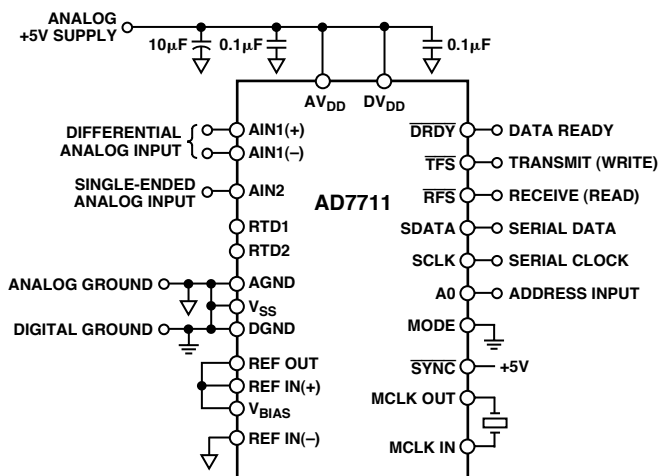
ANALOG +5V SUPPLY

$10\mu F$

$0.1\mu F$

$0.1\mu F$

$AV_{DD}$

$DV_{DD}$

AD7711

DIFFERENTIAL ANALOG INPUT

AIN1(+)

AIN1(–)

SINGLE-ENDED ANALOG INPUT

AIN2

RTD1

RTD2

ANALOG GROUND

AGND

$V_{SS}$

DIGITAL GROUND

DGND

REF OUT

REF IN(+)

$V_{BIAS}$

REF IN(–)

$\overline{DRDY}$

DATA READY

$\overline{TFS}$

TRANSMIT (WRITE)

$\overline{RFS}$

RECEIVE (READ)

SDATA

SERIAL DATA

SCLK

SERIAL CLOCK

A0

ADDRESS INPUT

MODE

$\overline{SYNC}$

+5V

MCLK OUT

MCLK IN